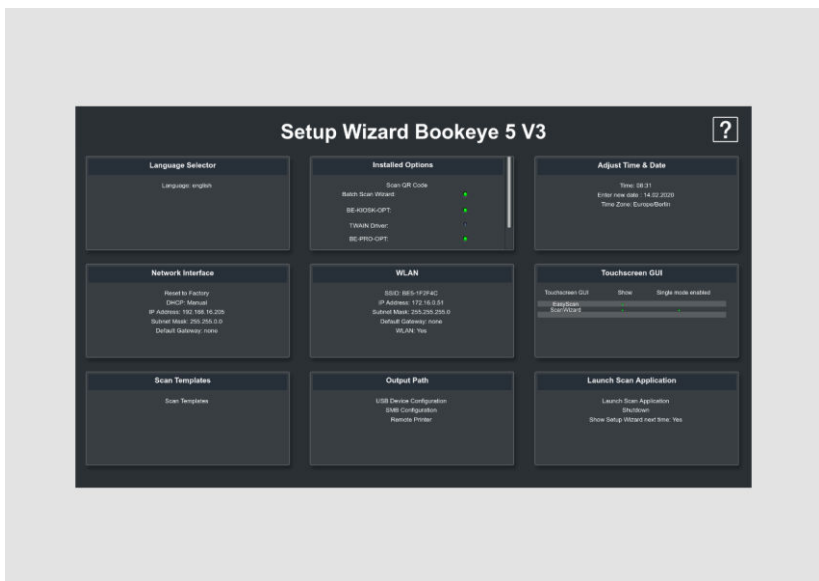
Setup Wizard Bookeye 5 V3

?

Language Selector

Language: english

Installed Options

Scan QR Code
Batch Scan Wizard:
BE-KIOSK-OPT:
TWAIN Driver:
BE-PRO-OPT:

Adjust Time & Date

Time: 08:31
Enter new date : 14.02.2020
Time Zone: Europe/Berlin

Network Interface

Reset to Factory
DHCP: Manual
IP Address: 192.168.16.205
Subnet Mask: 255.255.0.0
Default Gateway: none

WLAN

SSID: BE5-1F2F4C
IP Address: 172.16.0.51
Subnet Mask: 255.255.255.0
Default Gateway: none
WLAN: Yes

Touchscreen GUI

| Touchscreen GUI | Show | Single mode enabled |
|---|---|---|
| EasyScan | | |
| ScanWizard | | |

Scan Templates

Scan Templates

Output Path

USB Device Configuration
SMB Configuration
Remote Printer

Launch Scan Application

Launch Scan Application
Shutdown
Show Setup Wizard next time: Yes